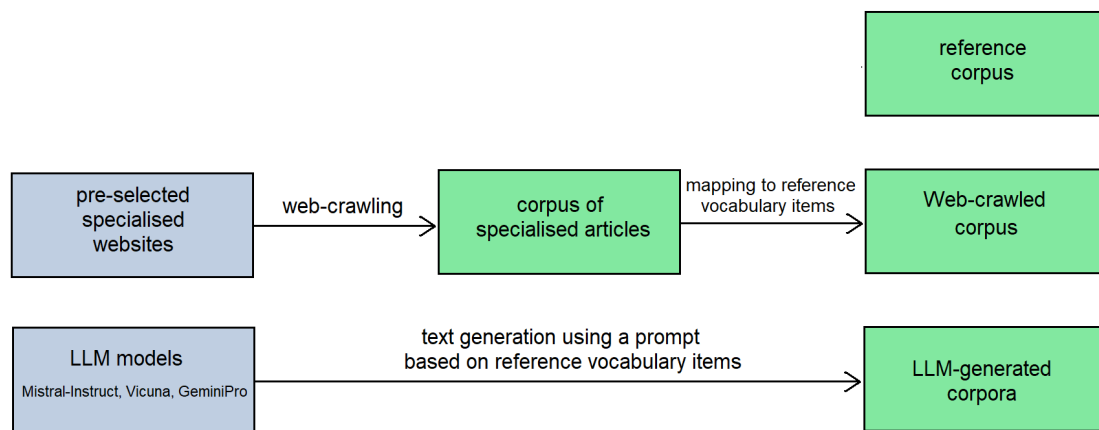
reference corpus

pre-selected specialised websites

web-crawling

corpus of specialised articles

mapping to reference vocabulary items

Web-crawled corpus

LLM models

Mistral-Instruct, Vicuna, GeminiPro

text generation using a prompt based on reference vocabulary items

LLM-generated corpora